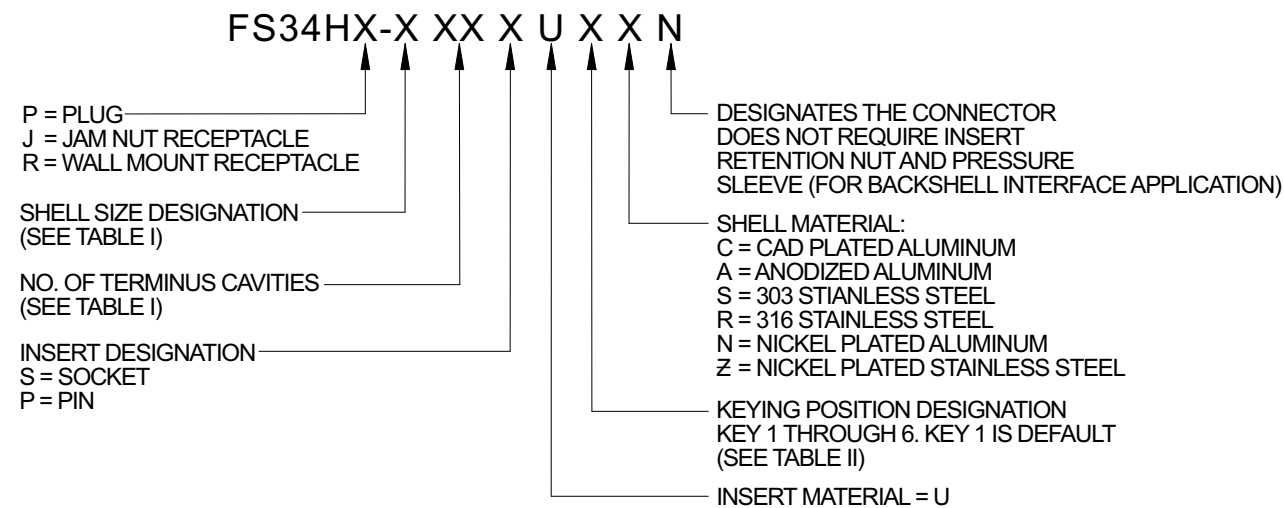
FS34HX-X XX X U X X N

P = PLUG
J = JAM NUT RECEPTACLE
R = WALL MOUNT RECEPTACLE

SHELL SIZE DESIGNATION (SEE TABLE I)

NO. OF TERMINUS CAVITIES (SEE TABLE I)

INSERT DESIGNATION
S = SOCKET
P = PIN

DESIGNATES THE CONNECTOR DOES NOT REQUIRE INSERT RETENTION NUT AND PRESSURE SLEEVE (FOR BACKSHELL INTERFACE APPLICATION)

SHELL MATERIAL:
C = CAD PLATED ALUMINUM
A = ANODIZED ALUMINUM
S = 303 STIANLESS STEEL
R = 316 STAINLESS STEEL
N = NICKEL PLATED ALUMINUM
Ƶ = NICKEL PLATED STAINLESS STEEL

KEYING POSITION DESIGNATION
KEY 1 THROUGH 6. KEY 1 IS DEFAULT
(SEE TABLE II)

INSERT MATERIAL = U